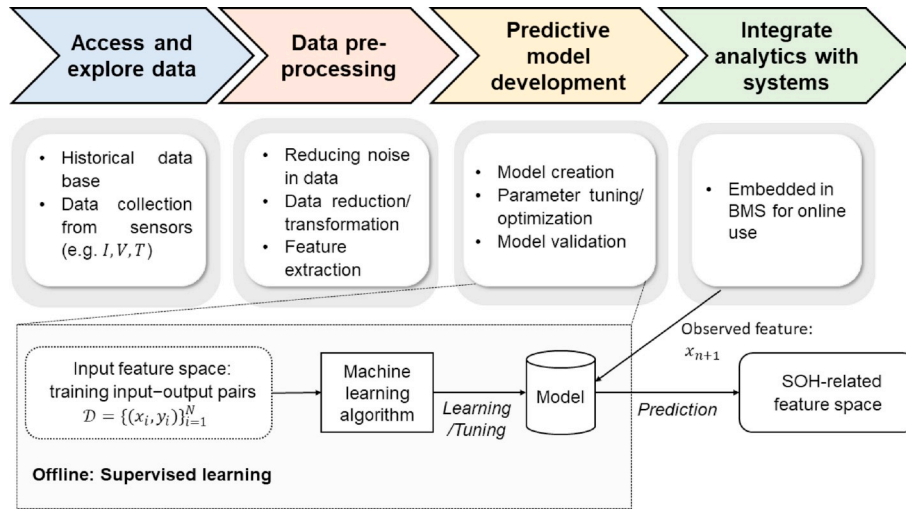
Access and explore data

Data pre-processing

Predictive model development

Integrate analytics with systems

• Historical data base
• Data collection from sensors (e.g. $I, V, T$)

• Reducing noise in data
• Data reduction/ transformation
• Feature extraction

• Model creation
• Parameter tuning/ optimization
• Model validation

• Embedded in BMS for online use

Input feature space: training input−output pairs $\mathcal{D} = \{(x_i, y_i)\}_{i=1}^{N}$

Machine learning algorithm

Learning /Tuning

Model

Observed feature: $x_{n+1}$

Prediction

SOH-related feature space

Offline: Supervised learning